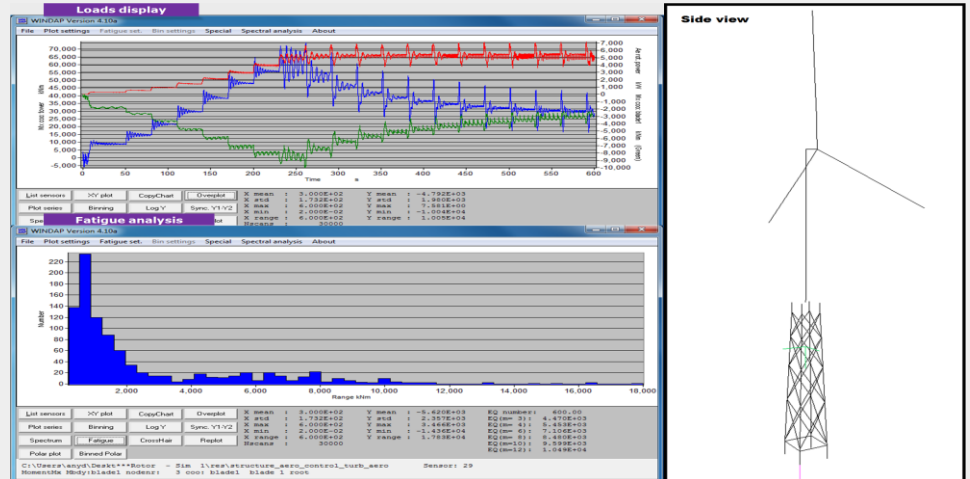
Loads display

WINDAP Version 4.10a

File Plot settings Fatigue set. Bin settings Special Spectral analysis About

70,000
65,000
60,000
55,000
50,000
45,000
40,000
35,000
30,000
25,000
20,000
15,000
10,000
5,000
0
-5,000

7,000
6,000
5,000
4,000
3,000
2,000
1,000
0
-1,000
-2,000
-3,000
-4,000
-5,000
-6,000
-7,000
-8,000
-9,000
-10,000

0 50 100 150 200 250 300 350 400 450 500 550 600
Time s

List sensors XY plot CopyChart Overplot
Plot series Binning Log Y Sync. Y1-Y2

X mean : 3.000E+02 Y mean : -4.792E+03
X std : 1.732E+02 Y std : 1.950E+03
X max : 6.000E+02 Y max : 7.581E+00
X min : 2.000E+02 Y min : -1.004E+04
X range : 6.000E+02 Y range : 1.005E+04
Nscans : 30000

Fatigue analysis

WINDAP Version 4.10a

File Plot settings Fatigue set. Bin settings Special Spectral analysis About

220
200
180
160
140
120
100
80
60
40
20
0

Number

2,000 4,000 6,000 8,000 10,000 12,000 14,000 16,000 18,000
Range kNm

List sensors XY plot CopyChart Overplot
Plot series Binning Log Y Sync. Y1-Y2
Spectrum Fatigue CrossHair Replot
Polar plot Binned Polar

X mean : 3.000E+02 Y mean : -5.620E+03 EQ number: 600.00
X std : 1.732E+02 Y std : 2.357E+03 EQ(m= 3): 4.470E+03
X max : 6.000E+02 Y max : 3.466E+03 EQ(m= 4): 5.453E+03
X min : 2.000E+02 Y min : -1.436E+04 EQ(m= 6): 7.106E+03
X range : 6.000E+02 Y range : 1.783E+04 EQ(m= 8): 8.480E+03
Nscans : 30000 EQ(m=10): 9.599E+03
EQ(m=12): 1.049E+04

C:\Users\anyd\Desk***Rotor - Sim 1\res\structure_aero_control_turb_aero Sensor: 29
MomentMx Mbdy:blade1 nodenr: 3 coo: blade1 blade 1 root

Side view